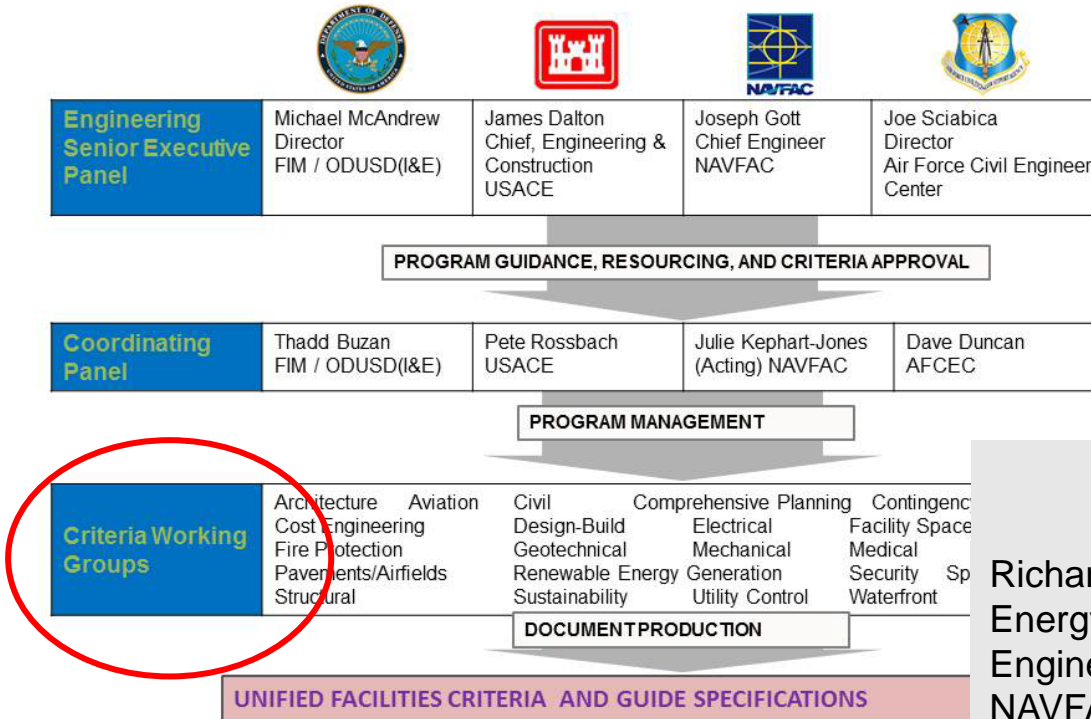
NAVFAC

| Engineering Senior Executive Panel | Michael McAndrew Director FIM / ODUSD(I&E) | James Dalton Chief, Engineering & Construction USACE | Joseph Gott Chief Engineer NAVFAC | Joe Sciabica Director Air Force Civil Engineer Center |
|---|---|---|---|---|

PROGRAM GUIDANCE, RESOURCING, AND CRITERIA APPROVAL

| Coordinating Panel | Thadd Buzan FIM / ODUSD(I&E) | Pete Rossbach USACE | Julie Kephart-Jones (Acting) NAVFAC | Dave Duncan AFCEC |
|---|---|---|---|---|

PROGRAM MANAGEMENT

Criteria Working Groups

Architecture Aviation Civil Comprehensive Planning Contingenc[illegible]
Cost Engineering Design-Build Electrical Facility Space
Fire Protection Geotechnical Mechanical Medical
Pavements/Airfields Renewable Energy Generation Security Sp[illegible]
Structural Sustainability Utility Control Waterfront

DOCUMENT PRODUCTION

UNIFIED FACILITIES CRITERIA AND GUIDE SPECIFICATIONS

Richar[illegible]
Energ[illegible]
Engine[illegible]
NAVFA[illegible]